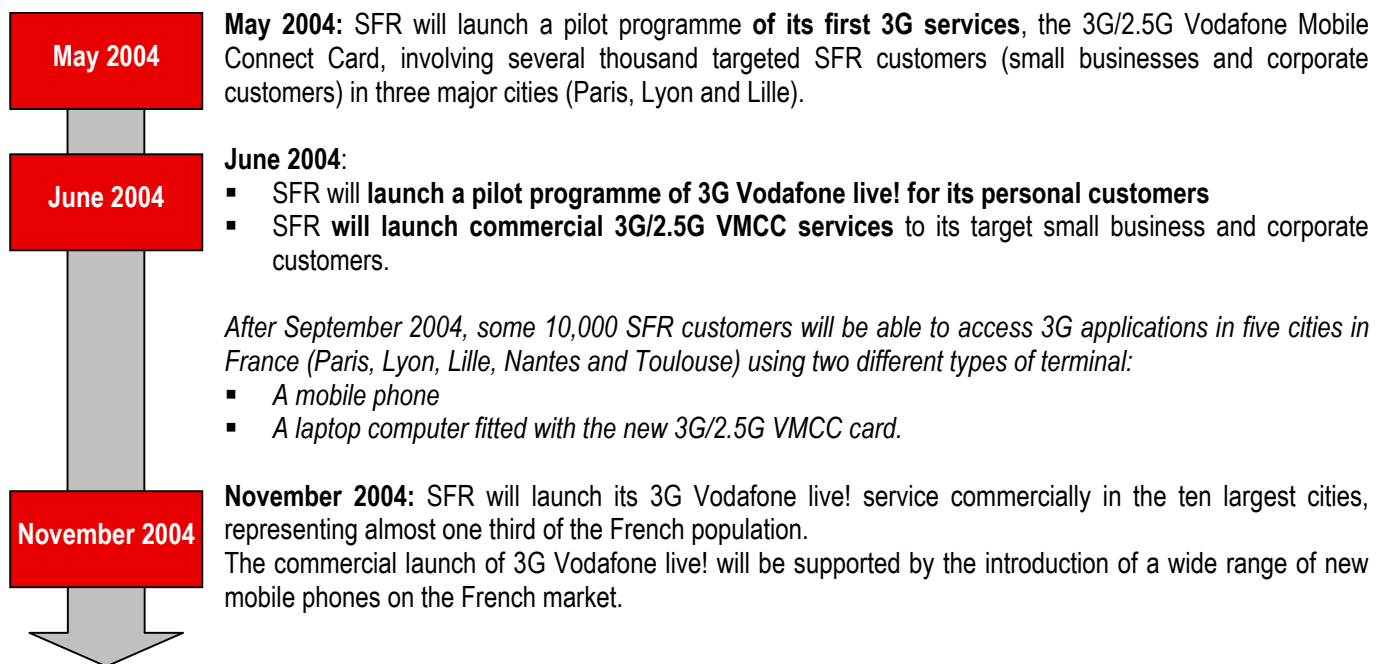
May 2004

May 2004: SFR will launch a pilot programme of its first 3G services, the 3G/2.5G Vodafone Mobile Connect Card, involving several thousand targeted SFR customers (small businesses and corporate customers) in three major cities (Paris, Lyon and Lille).

June 2004

June 2004:
- SFR will launch a pilot programme of 3G Vodafone live! for its personal customers
- SFR will launch commercial 3G/2.5G VMCC services to its target small business and corporate customers.

After September 2004, some 10,000 SFR customers will be able to access 3G applications in five cities in France (Paris, Lyon, Lille, Nantes and Toulouse) using two different types of terminal:
- A mobile phone
- A laptop computer fitted with the new 3G/2.5G VMCC card.

November 2004

November 2004: SFR will launch its 3G Vodafone live! service commercially in the ten largest cities, representing almost one third of the French population.
The commercial launch of 3G Vodafone live! will be supported by the introduction of a wide range of new mobile phones on the French market.